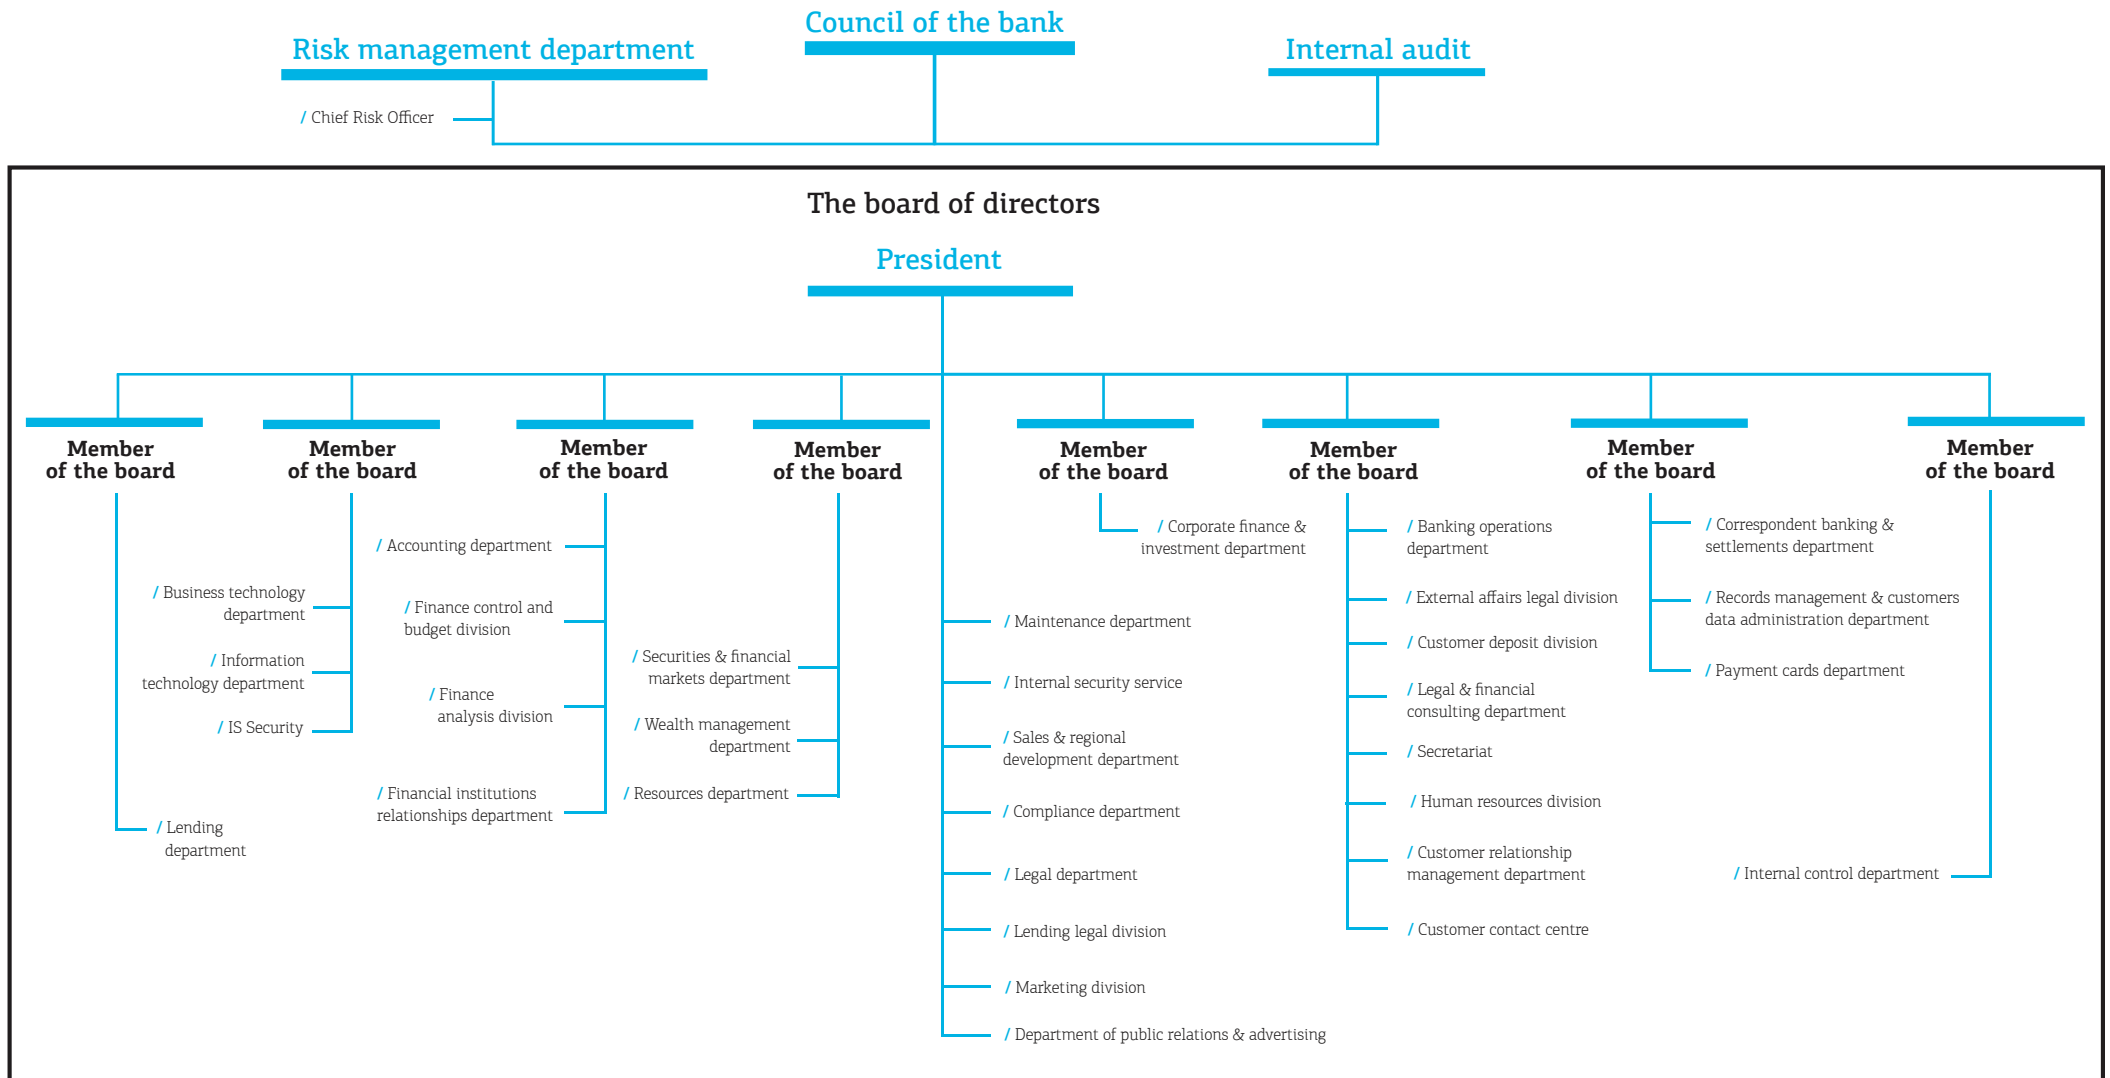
Council of the bank

Risk management department

Internal audit

/ Chief Risk Officer

The board of directors

President

Member of the board

Member of the board

Member of the board

Member of the board

Member of the board

Member of the board

Member of the board

Member of the board

/ Lending department

/ Business technology department

/ Information technology department

/ IS Security

/ Accounting department

/ Finance control and budget division

/ Finance analysis division

/ Financial institutions relationships department

/ Securities & financial markets department

/ Wealth management department

/ Resources department

/ Maintenance department

/ Internal security service

/ Sales & regional development department

/ Compliance department

/ Legal department

/ Lending legal division

/ Marketing division

/ Department of public relations & advertising

/ Corporate finance & investment department

/ Banking operations department

/ External affairs legal division

/ Customer deposit division

/ Legal & financial consulting department

/ Secretariat

/ Human resources division

/ Customer relationship management department

/ Customer contact centre

/ Correspondent banking & settlements department

/ Records management & customers data administration department

/ Payment cards department

/ Internal control department